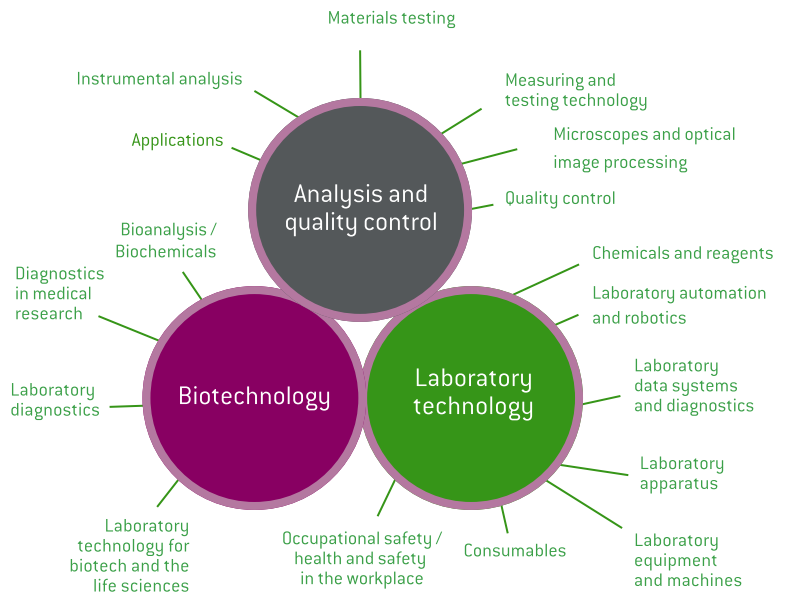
Materials testing

Instrumental analysis

Measuring and testing technology

Applications

Microscopes and optical image processing

Analysis and quality control

Quality control

Bioanalysis / Biochemicals

Chemicals and reagents

Diagnostics in medical research

Laboratory automation and robotics

Laboratory data systems and diagnostics

Laboratory diagnostics

Biotechnology

Laboratory technology

Laboratory apparatus

Laboratory technology for biotech and the life sciences

Occupational safety / health and safety in the workplace

Consumables

Laboratory equipment and machines